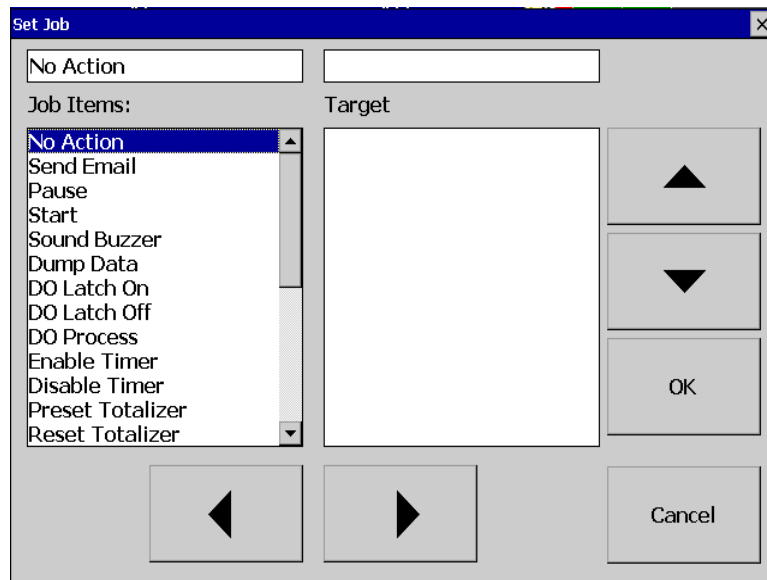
Set Job

No Action

Job Items:

Target

No Action
Send Email
Pause
Start
Sound Buzzer
Dump Data
DO Latch On
DO Latch Off
DO Process
Enable Timer
Disable Timer
Preset Totalizer
Reset Totalizer

OK

Cancel